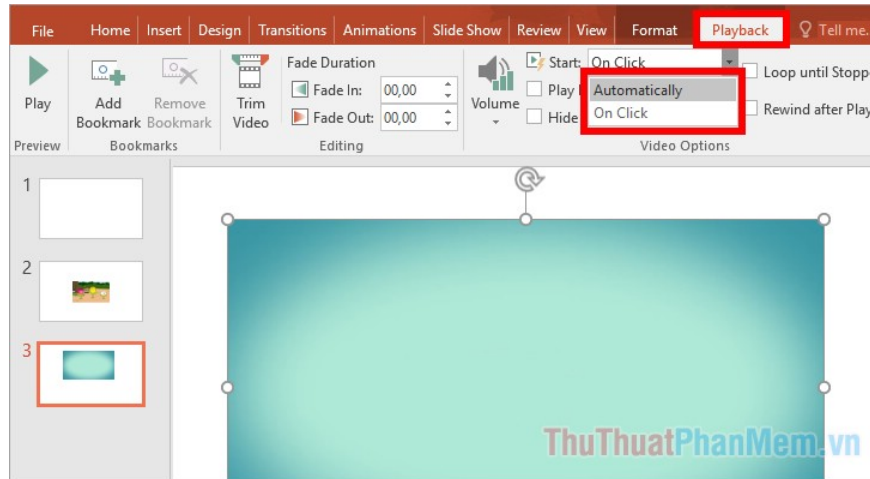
File Home Insert Design Transitions Animations Slide Show Review View Format Playback Tell me...

Play
Preview

Add Bookmark
Remove Bookmark
Bookmarks

Trim Video

Fade Duration
Fade In: 00,00
Fade Out: 00,00
Editing

Volume

Start: On Click
Play
Hide
Automatically
On Click
Loop until Stoppe
Rewind after Play
Video Options

1
2
3

ThuThuatPhanMem.vn